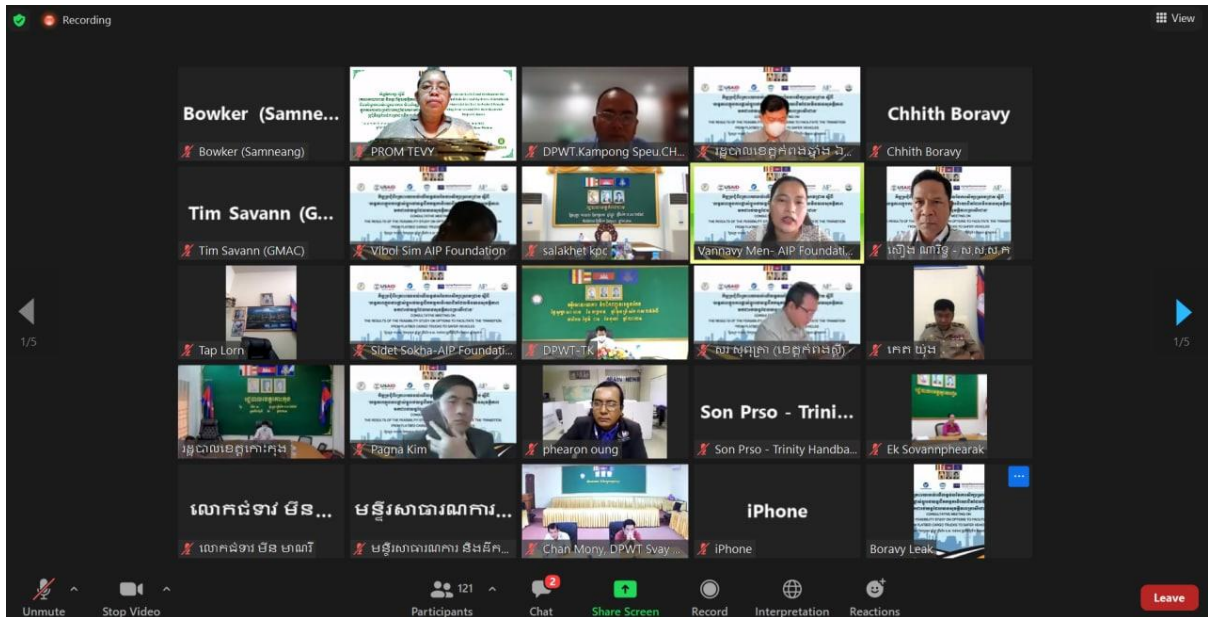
Recording

View

Bowker (Samne...

Bowker (Samneang)

PROM TEVY

DPWT.Kampong Speu.CH...

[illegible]

Chhith Boravy

Chhith Boravy

Tim Savann (G...

Tim Savann (GMAC)

Vibol Sim AIP Foundation

salakhet koc

Vannavy Men- AIP Foundati...

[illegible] - ស.ស.ណ.ក

1/5

Tap Lorn

Sidet Sokha-AIP Foundati...

DPWT-TK

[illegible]

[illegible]

1/5

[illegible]

Pagna Kim

phearon oung

Son Prso - Trini...

Son Prso - Trinity Handba...

Ek Sovannphearak

លោកជំទាវ មិន...

លោកជំទាវ មិន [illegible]

មន្ទីរសាធារណការ...

មន្ទីរសាធារណការ និងដឹក...

Chan Mony, DPWT Svay ...

iPhone

iPhone

Boravy Leak

THE RESULTS OF THE FEASIBILITY STUDY ON OPTIONS TO FACILITATE THE TRANSITION

Unmute

Stop Video

121

Participants

2

Chat

Share Screen

Record

Interpretation

Reactions

Leave